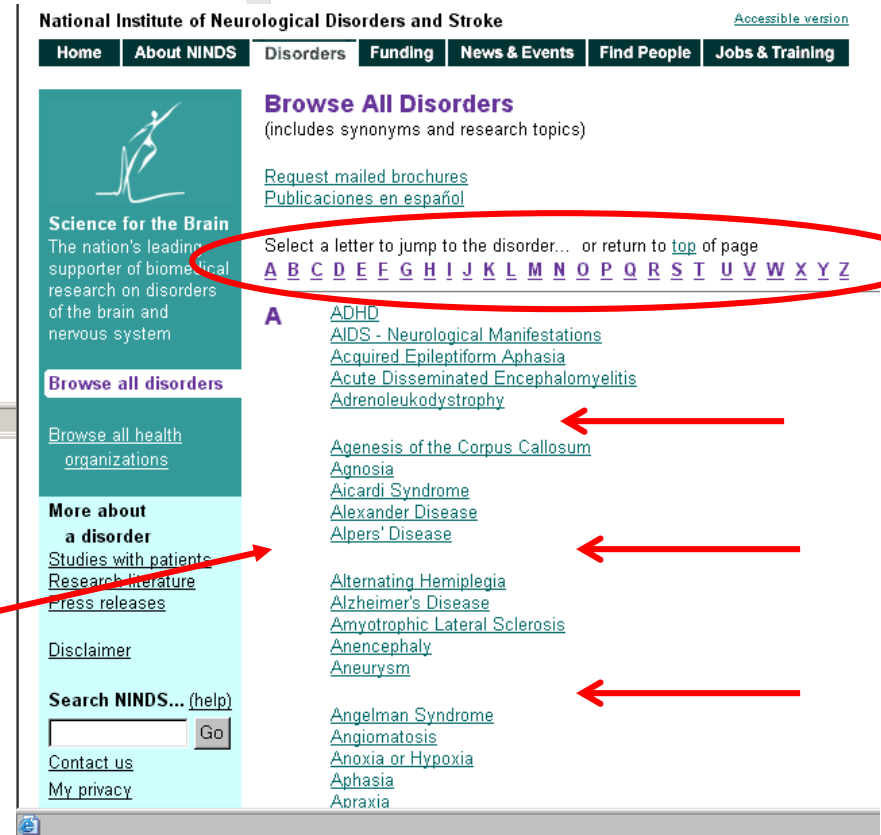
National Institute of Neurological Disorders and Stroke

Accessible version

Home | About NINDS | Disorders | Funding | News & Events | Find People | Jobs & Training

Science for the Brain
The nation's leading supporter of biomedical research on disorders of the brain and nervous system

Browse all disorders

Browse all health organizations

More about a disorder
Studies with patients
Research literature
Press releases

Disclaimer

Search NINDS... (help)

Go

Contact us
My privacy

Browse All Disorders
(includes synonyms and research topics)

Request mailed brochures
Publicaciones en español

Select a letter to jump to the disorder... or return to top of page
A B C D E F G H I J K L M N O P Q R S T U V W X Y Z

A
ADHD
AIDS - Neurological Manifestations
Acquired Epileptiform Aphasia
Acute Disseminated Encephalomyelitis
Adrenoleukodystrophy

Agenesis of the Corpus Callosum
Agnosia
Aicardi Syndrome
Alexander Disease
Alpers' Disease

Alternating Hemiplegia
Alzheimer's Disease
Amyotrophic Lateral Sclerosis
Anencephaly
Aneurysm

Angelman Syndrome
Angiomatosis
Anoxia or Hypoxia
Aphasia
Apraxia